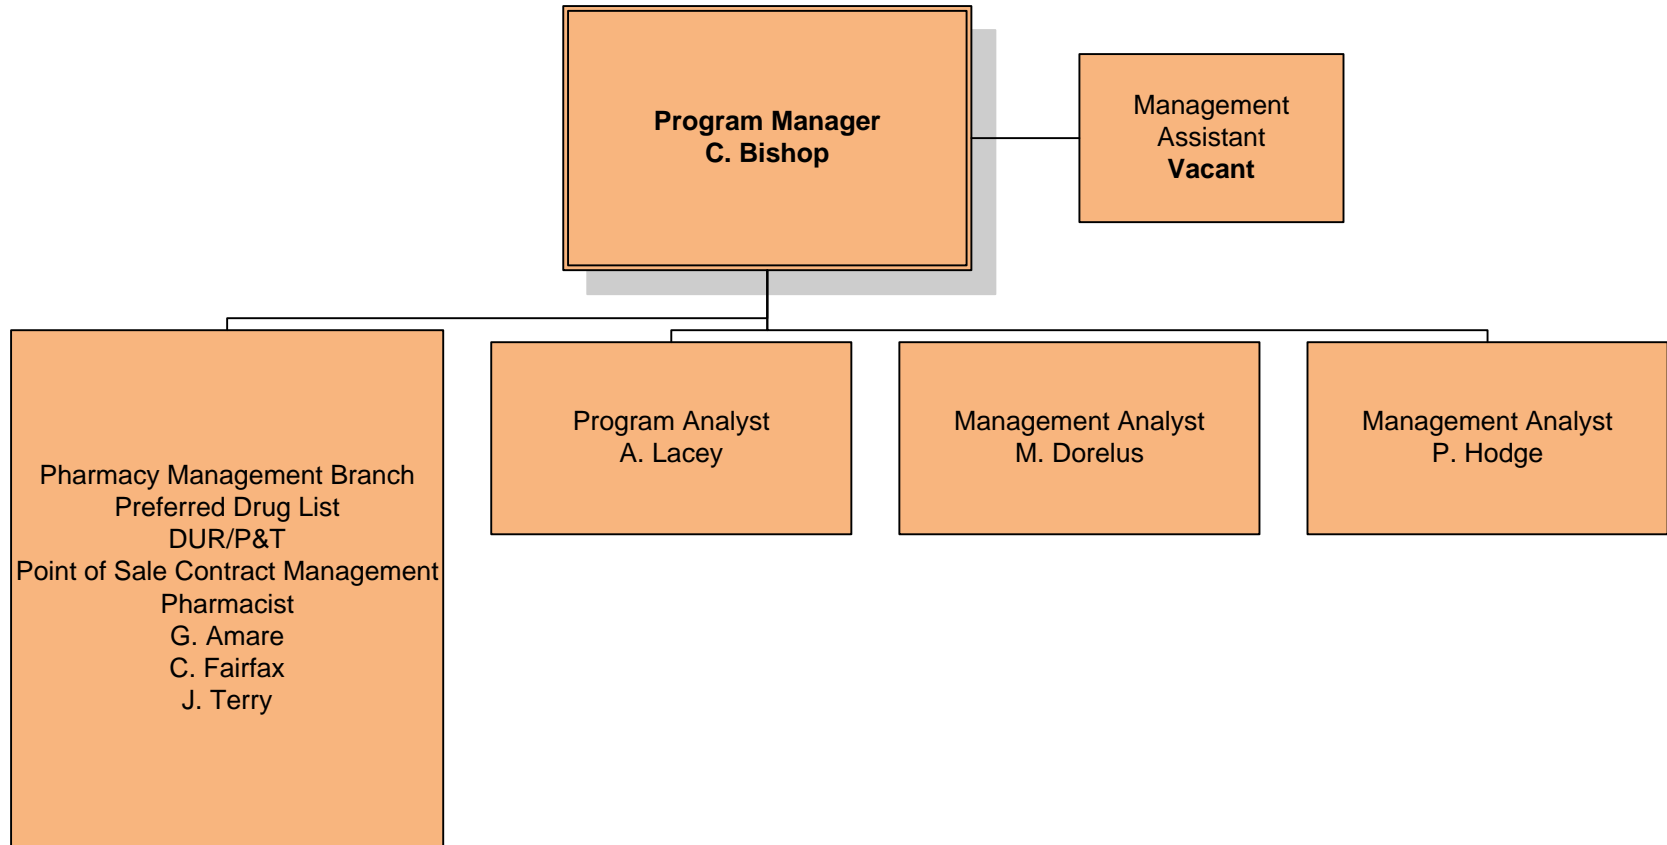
Program Manager
C. Bishop

Management
Assistant
Vacant

Pharmacy Management Branch
Preferred Drug List
DUR/P&T
Point of Sale Contract Management
Pharmacist
G. Amare
C. Fairfax
J. Terry

Program Analyst
A. Lacey

Management Analyst
M. Dorelus

Management Analyst
P. Hodge